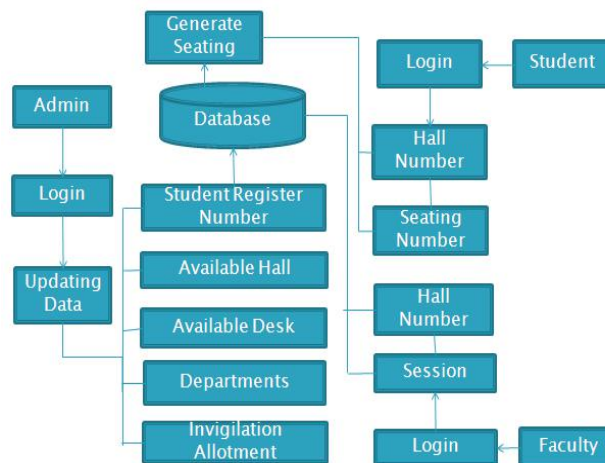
Generate Seating

Database

Login

Student

Admin

Hall Number

Login

Student Register Number

Seating Number

Updating Data

Available Hall

Available Desk

Hall Number

Departments

Session

Invigilation Allotment

Login

Faculty